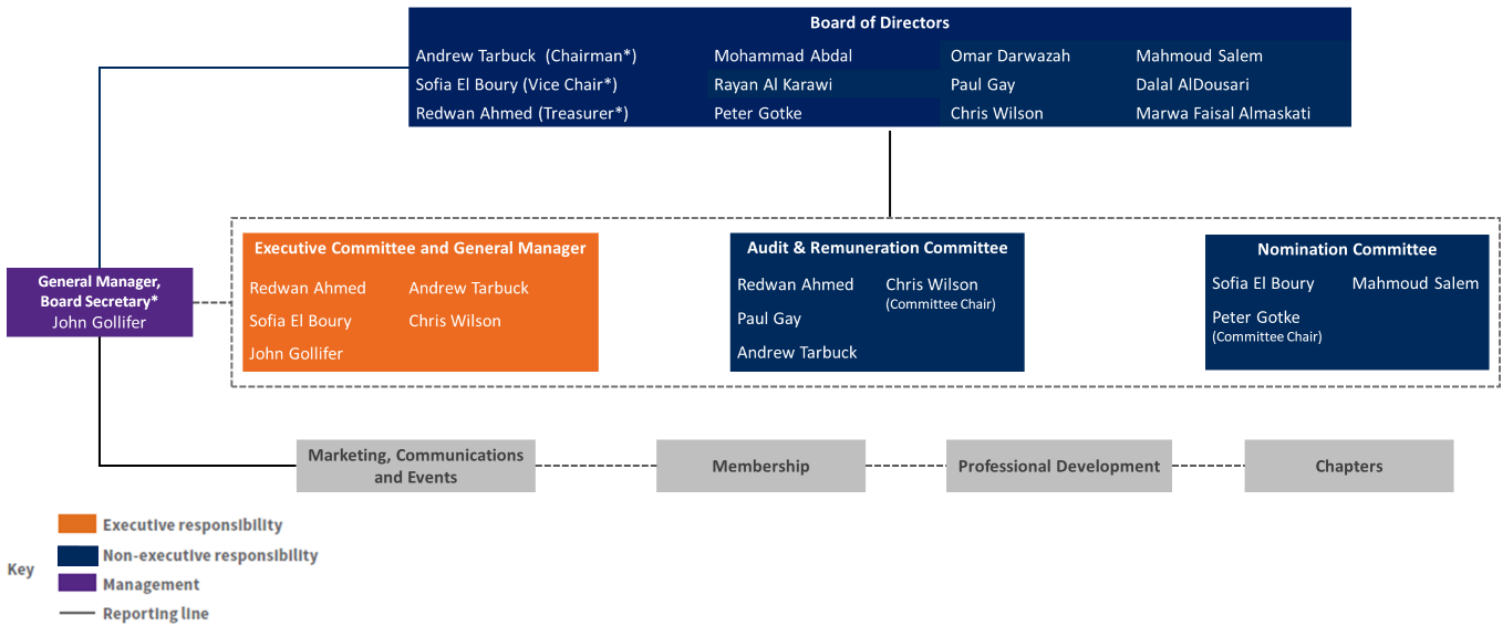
Board of Directors

Andrew Tarbuck (Chairman*)
Sofia El Boury (Vice Chair*)
Redwan Ahmed (Treasurer*)

Mohammad Abdal
Rayan Al Karawi
Peter Gotke

Omar Darwazah
Paul Gay
Chris Wilson

Mahmoud Salem
Dalal AlDousari
Marwa Faisal Almaskati

General Manager, Board Secretary*
John Gollifer

Executive Committee and General Manager

Redwan Ahmed
Sofia El Boury
John Gollifer

Andrew Tarbuck
Chris Wilson

Audit & Remuneration Committee

Redwan Ahmed
Paul Gay
Andrew Tarbuck

Chris Wilson
(Committee Chair)

Nomination Committee

Sofia El Boury
Peter Gotke
(Committee Chair)

Mahmoud Salem

Marketing, Communications and Events

Membership

Professional Development

Chapters

Key

Executive responsibility
Non-executive responsibility
Management
Reporting line